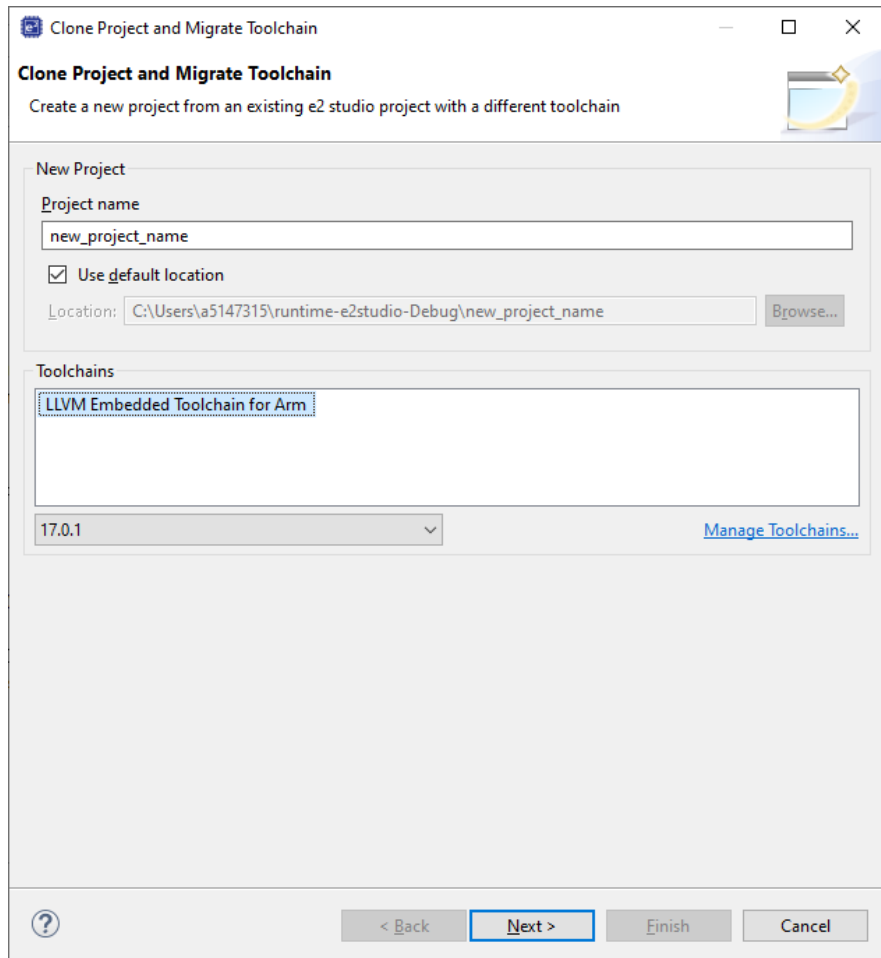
Clone Project and Migrate Toolchain

Clone Project and Migrate Toolchain

Create a new project from an existing e2 studio project with a different toolchain

New Project

Project name

new_project_name

Use default location

Location: C:\Users\a5147315\runtime-e2studio-Debug\new_project_name

Browse...

Toolchains

LLVM Embedded Toolchain for Arm

17.0.1

Manage Toolchains...

?

< Back

Next >

Finish

Cancel